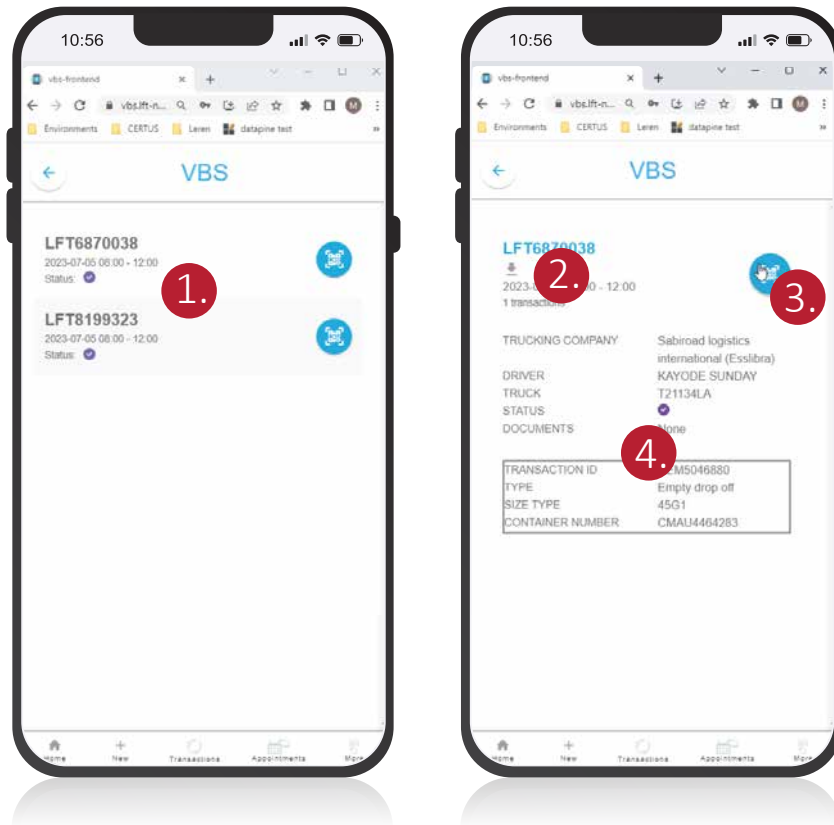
10:56

vbs-frontend

vbs.lft-n...

Environments CERTUS Leren datapine test

VBS

LFT6870038
2023-07-05 08:00 - 12:00
Status:

1.

LFT8199323
2023-07-05 08:00 - 12:00
Status:

Home New Transactions Appointments More

10:56

vbs-frontend

vbs.lft-n...

Environments CERTUS Leren datapine test

VBS

LFT6870038
2023-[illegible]0 - 12:00
1 transactions

2.

3.

| | |
|---|---|
| TRUCKING COMPANY | Sabiroad logistics international (Esslibra) |
| DRIVER | KAYODE SUNDAY |
| TRUCK | T21134LA |
| STATUS | |
| DOCUMENTS | None |

4.

| | |
|---|---|
| TRANSACTION ID | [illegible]M5046880 |
| TYPE | Empty drop off |
| SIZE TYPE | 45G1 |
| CONTAINER NUMBER | CMAU4464283 |

Home New Transactions Appointments More